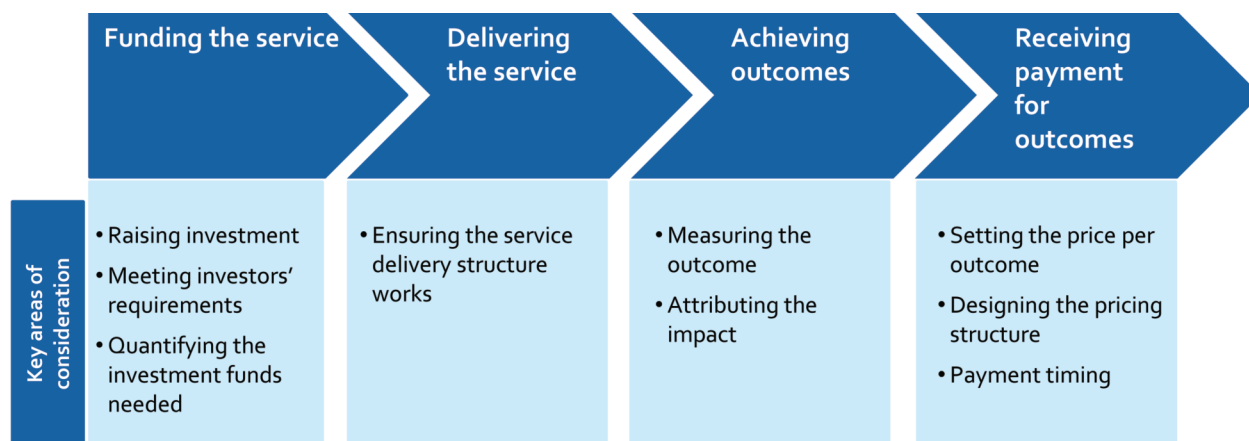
Funding the service

Delivering the service

Achieving outcomes

Receiving payment for outcomes

Key areas of consideration

• Raising investment
• Meeting investors' requirements
• Quantifying the investment funds needed

• Ensuring the service delivery structure works

• Measuring the outcome
• Attributing the impact

• Setting the price per outcome
• Designing the pricing structure
• Payment timing